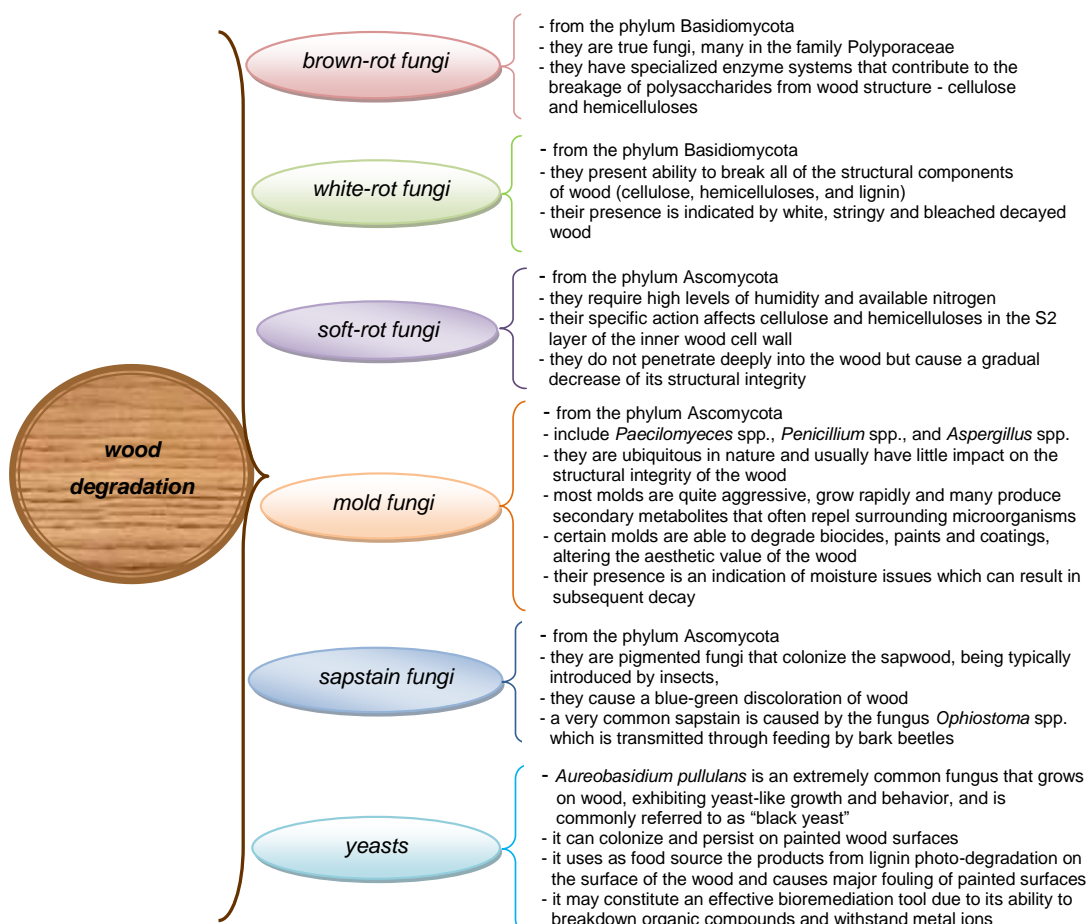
wood degradation

brown-rot fungi

- from the phylum Basidiomycota
- they are true fungi, many in the family Polyporaceae
- they have specialized enzyme systems that contribute to the breakage of polysaccharides from wood structure - cellulose and hemicelluloses

white-rot fungi

- from the phylum Basidiomycota
- they present ability to break all of the structural components of wood (cellulose, hemicelluloses, and lignin)
- their presence is indicated by white, stringy and bleached decayed wood

soft-rot fungi

- from the phylum Ascomycota
- they require high levels of humidity and available nitrogen
- their specific action affects cellulose and hemicelluloses in the S2 layer of the inner wood cell wall
- they do not penetrate deeply into the wood but cause a gradual decrease of its structural integrity

mold fungi

- from the phylum Ascomycota
- include Paecilomyeces spp., Penicillium spp., and Aspergillus spp.
- they are ubiquitous in nature and usually have little impact on the structural integrity of the wood
- most molds are quite aggressive, grow rapidly and many produce secondary metabolites that often repel surrounding microorganisms
- certain molds are able to degrade biocides, paints and coatings, altering the aesthetic value of the wood
- their presence is an indication of moisture issues which can result in subsequent decay

sapstain fungi

- from the phylum Ascomycota
- they are pigmented fungi that colonize the sapwood, being typically introduced by insects,
- they cause a blue-green discoloration of wood
- a very common sapstain is caused by the fungus Ophiostoma spp. which is transmitted through feeding by bark beetles

yeasts

- Aureobasidium pullulans is an extremely common fungus that grows on wood, exhibiting yeast-like growth and behavior, and is commonly referred to as "black yeast"
- it can colonize and persist on painted wood surfaces
- it uses as food source the products from lignin photo-degradation on the surface of the wood and causes major fouling of painted surfaces
- it may constitute an effective bioremediation tool due to its ability to breakdown organic compounds and withstand metal ions